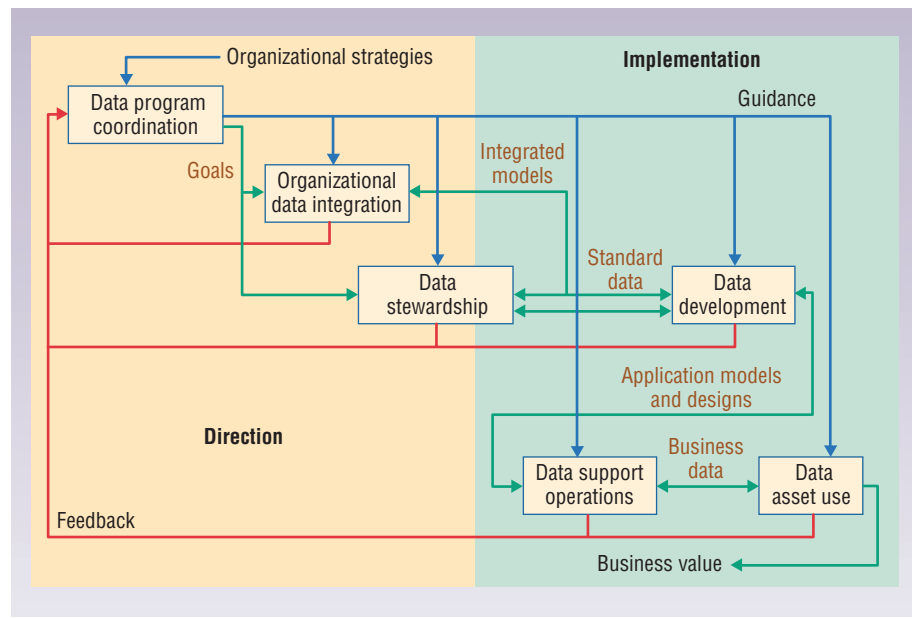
Organizational strategies

Implementation

Data program coordination

Guidance

Goals

Organizational data integration

Integrated models

Standard data

Data stewardship

Data development

Application models and designs

Direction

Business data

Data support operations

Data asset use

Feedback

Business value